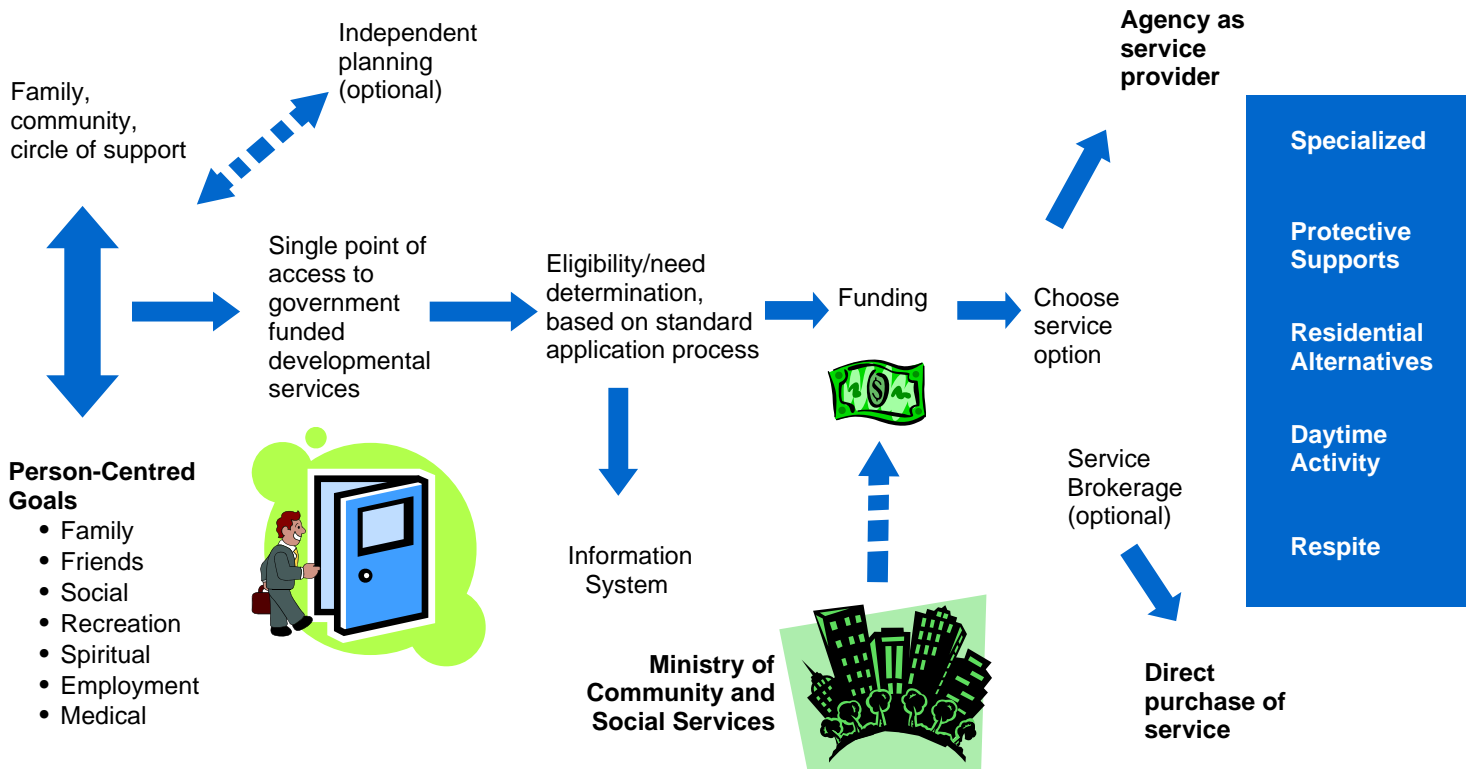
Family, community, circle of support

Independent planning (optional)

Agency as service provider

Specialized

Protective Supports

Residential Alternatives

Daytime Activity

Respite

Single point of access to government funded developmental services

Eligibility/need determination, based on standard application process

Funding

Choose service option

Person-Centred Goals
- Family
- Friends
- Social
- Recreation
- Spiritual
- Employment
- Medical

Information System

Service Brokerage (optional)

Ministry of Community and Social Services

Direct purchase of service